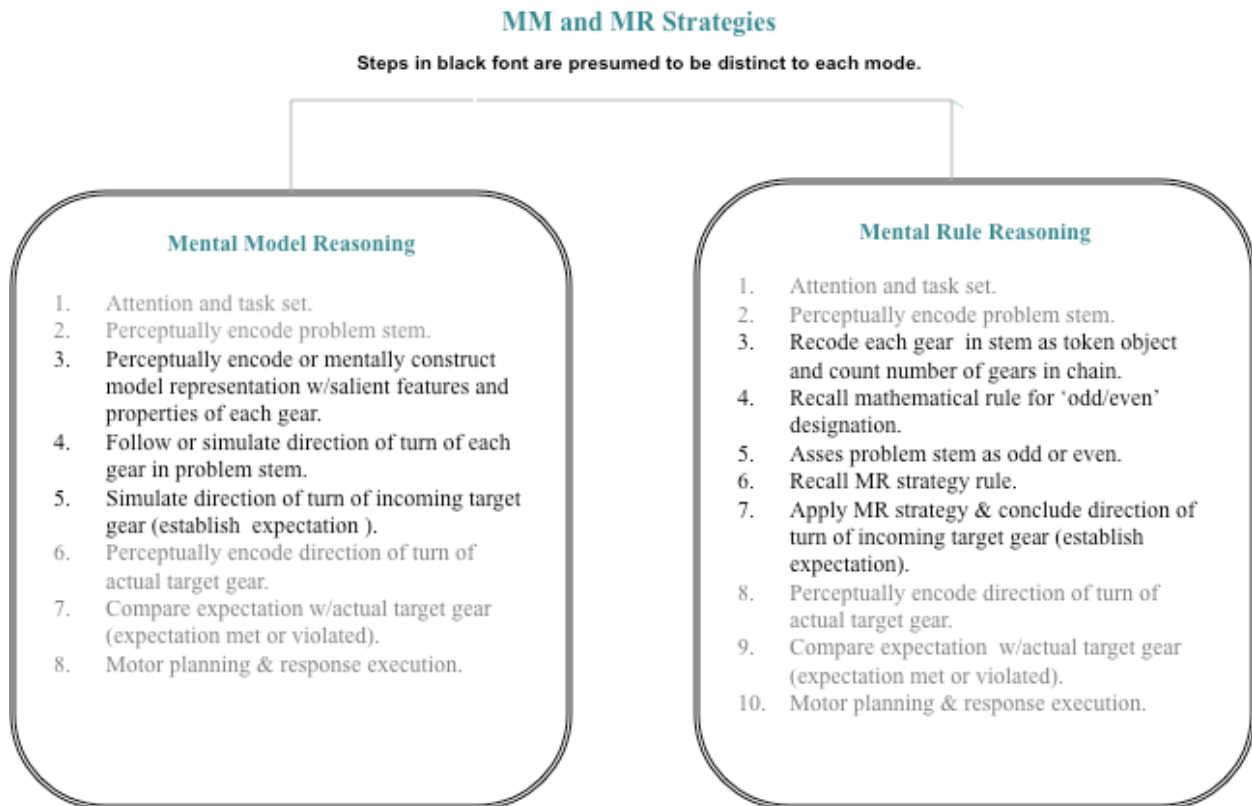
MM and MR Strategies

Steps in black font are presumed to be distinct to each mode.

Mental Model Reasoning

1. Attention and task set.
2. Perceptually encode problem stem.
3. Perceptually encode or mentally construct model representation w/salient features and properties of each gear.
4. Follow or simulate direction of turn of each gear in problem stem.
5. Simulate direction of turn of incoming target gear (establish expectation ).
6. Perceptually encode direction of turn of actual target gear.
7. Compare expectation w/actual target gear (expectation met or violated).
8. Motor planning & response execution.

Mental Rule Reasoning

1. Attention and task set.
2. Perceptually encode problem stem.
3. Recode each gear in stem as token object and count number of gears in chain.
4. Recall mathematical rule for 'odd/even' designation.
5. Asses problem stem as odd or even.
6. Recall MR strategy rule.
7. Apply MR strategy & conclude direction of turn of incoming target gear (establish expectation).
8. Perceptually encode direction of turn of actual target gear.
9. Compare expectation w/actual target gear (expectation met or violated).
10. Motor planning & response execution.